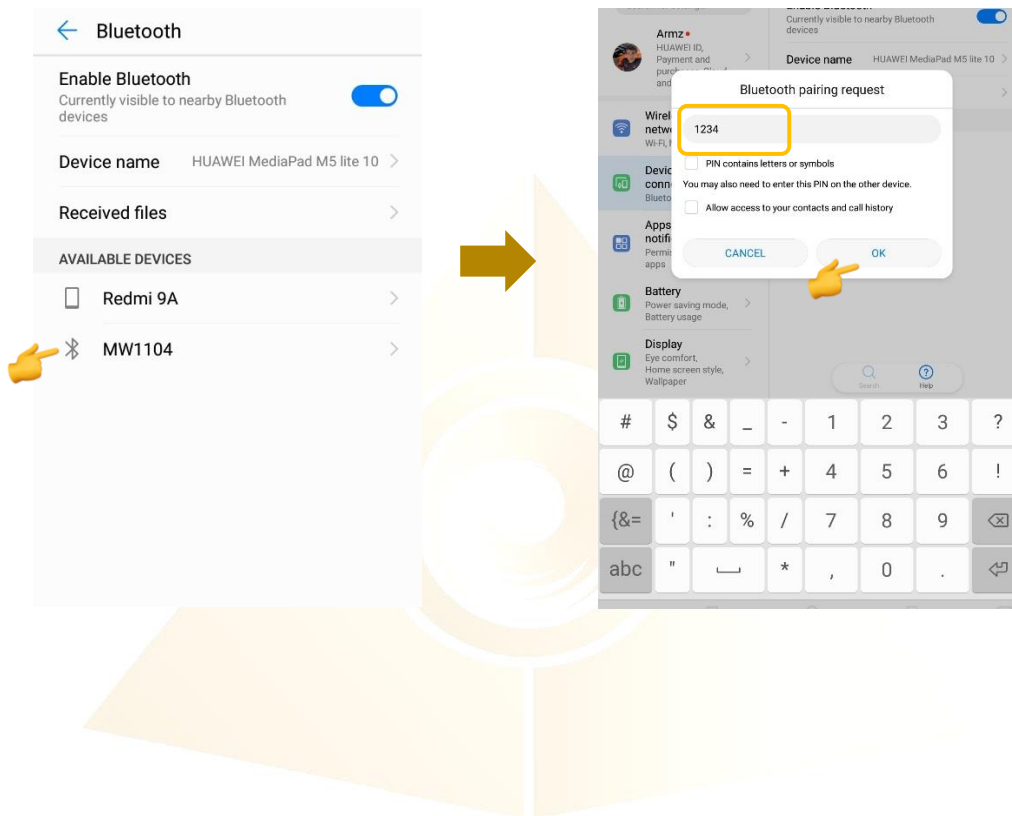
Bluetooth

Enable Bluetooth
Currently visible to nearby Bluetooth devices

Device name HUAWEI MediaPad M5 lite 10

Received files

AVAILABLE DEVICES

Redmi 9A

MW1104

Armz
HUAWEI ID, Payment and purch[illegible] and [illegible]

Wirel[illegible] netw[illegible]
Wi-Fi, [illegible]

Devic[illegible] conn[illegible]
Blueto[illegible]

Apps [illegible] notifi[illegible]
Permi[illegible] apps

Battery
Power saving mode, Battery usage

Display
Eye comfort, Home screen style, Wallpaper

Search Help

Currently visible to nearby Bluetooth devices

Device name HUAWEI MediaPad M5 lite 10

Bluetooth pairing request

1234

PIN contains letters or symbols

You may also need to enter this PIN on the other device.

Allow access to your contacts and call history

CANCEL OK

| # | $ | & | _ | - | 1 | 2 | 3 | ? |
|---|---|---|---|---|---|---|---|---|
| @ | ( | ) | = | + | 4 | 5 | 6 | ! |
| {&= | ' | : | % | / | 7 | 8 | 9 | |
| abc | " | | * | , | 0 | . | | |